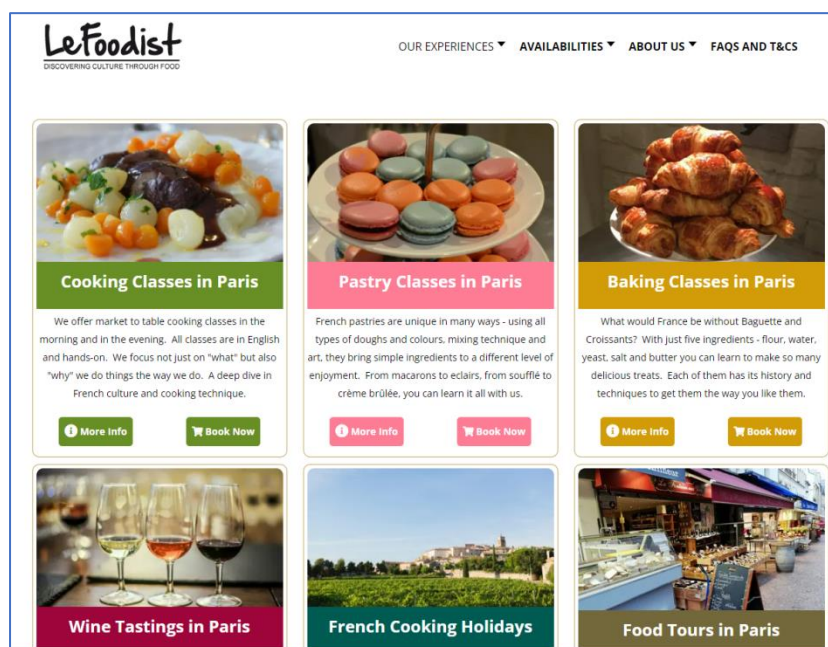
LeFoodist
DISCOVERING CULTURE THROUGH FOOD

OUR EXPERIENCES ▾ AVAILABILITIES ▾ ABOUT US ▾ FAQS AND T&CS

Cooking Classes in Paris

We offer market to table cooking classes in the morning and in the evening. All classes are in English and hands-on. We focus not just on "what" but also "why" we do things the way we do. A deep dive in French culture and cooking technique.

More Info
Book Now

Pastry Classes in Paris

French pastries are unique in many ways - using all types of doughs and colours, mixing technique and art, they bring simple ingredients to a different level of enjoyment. From macarons to eclairs, from soufflé to crème brûlée, you can learn it all with us.

More Info
Book Now

Baking Classes in Paris

What would France be without Baguette and Croissants? With just five ingredients - flour, water, yeast, salt and butter you can learn to make so many delicious treats. Each of them has its history and techniques to get them the way you like them.

More Info
Book Now

Wine Tastings in Paris

French Cooking Holidays

Food Tours in Paris